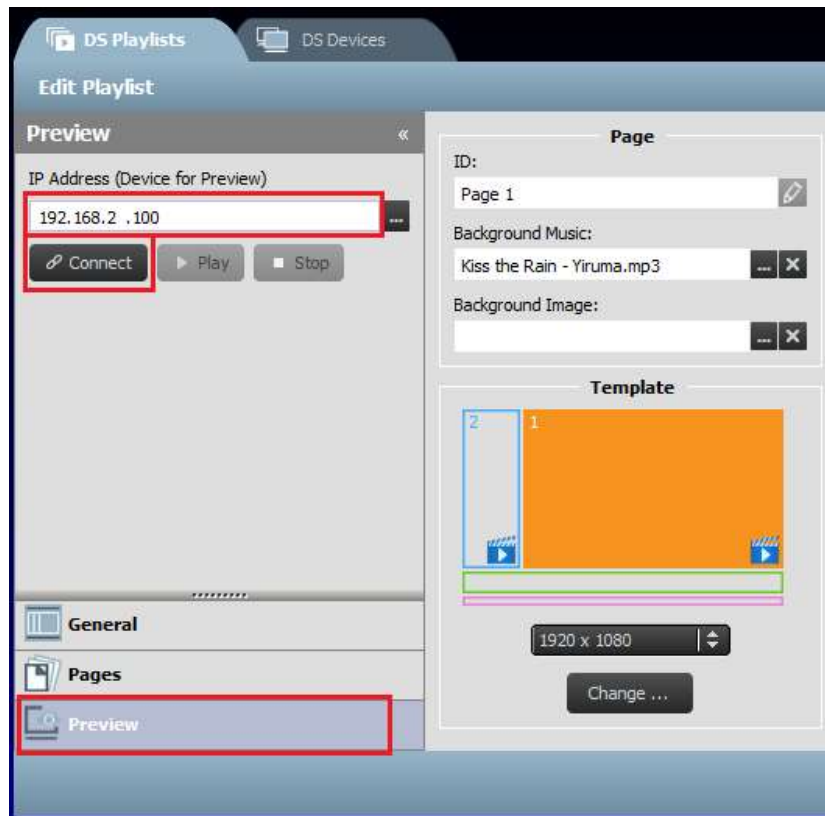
DS Playlists

DS Devices

Edit Playlist

Preview «

IP Address (Device for Preview)

192.168.2 .100

Connect

Play

Stop

General

Pages

Preview

Page

ID:

Page 1

Background Music:

Kiss the Rain - Yiruma.mp3

Background Image:

Template

2

1

1920 x 1080

Change ...